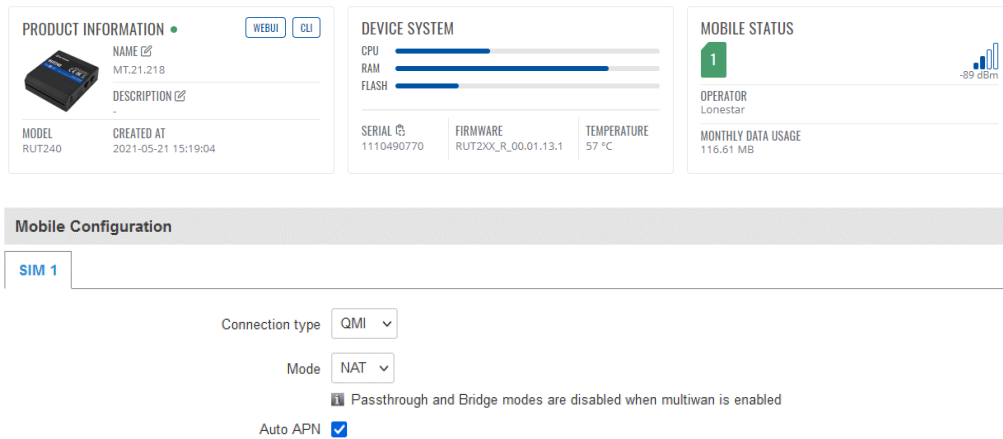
PRODUCT INFORMATION

WEBUI CLI

NAME
MT.21.218

DESCRIPTION
-

MODEL
RUT240

CREATED AT
2021-05-21 15:19:04

DEVICE SYSTEM

CPU

RAM

FLASH

SERIAL
1110490770

FIRMWARE
RUT2XX_R_00.01.13.1

TEMPERATURE
57 °C

MOBILE STATUS

1

-89 dBm

OPERATOR
Lonestar

MONTHLY DATA USAGE
116.61 MB

Mobile Configuration

SIM 1

Connection type QMI

Mode NAT

Passthrough and Bridge modes are disabled when multiwan is enabled

Auto APN